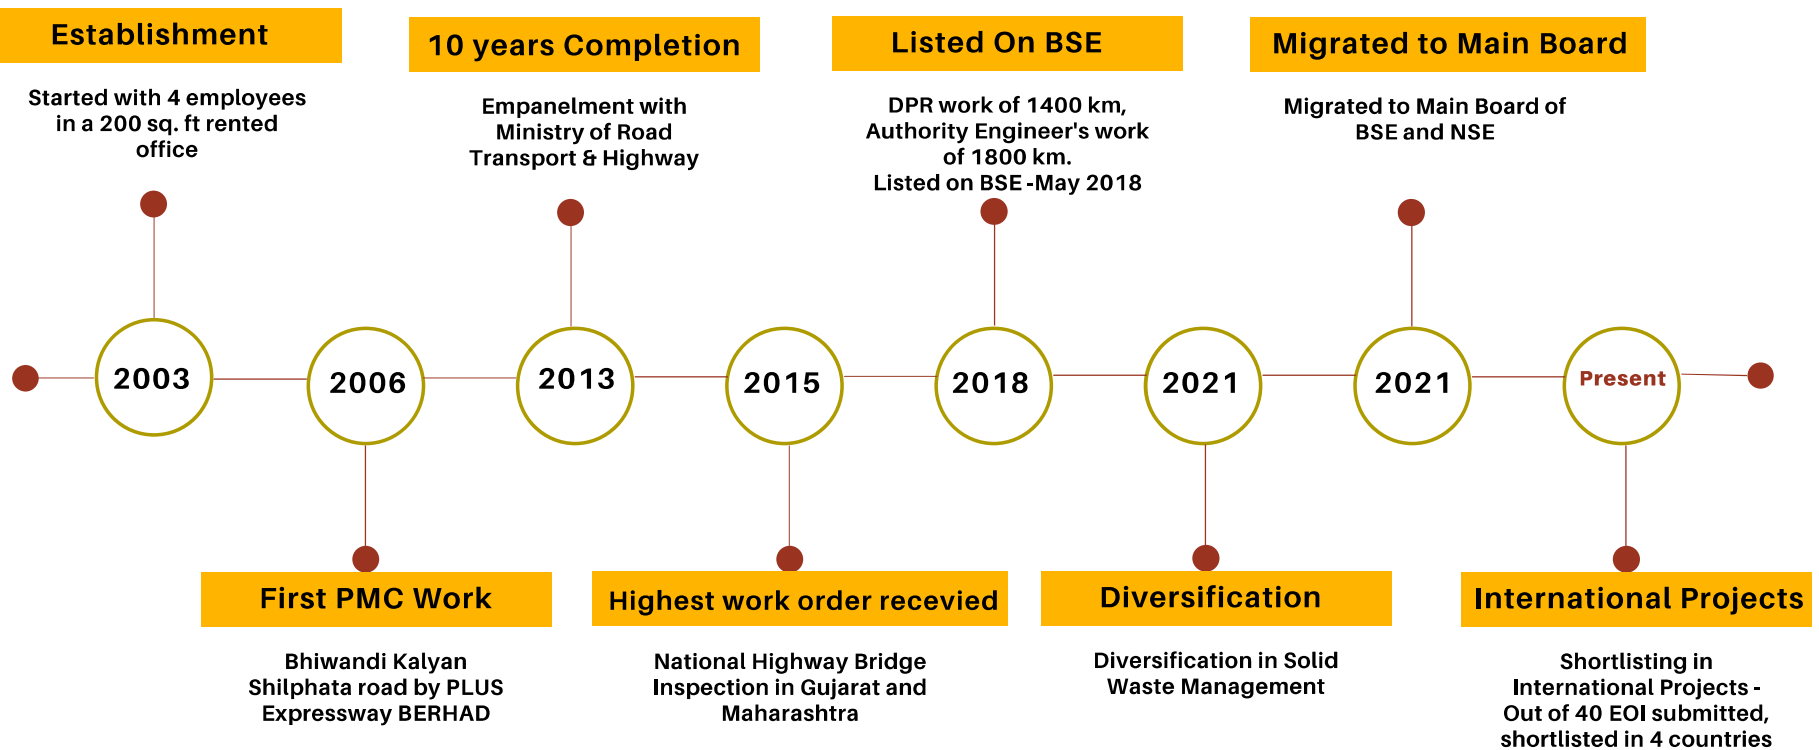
Establishment

Started with 4 employees in a 200 sq. ft rented office

10 years Completion

Empanelment with Ministry of Road Transport & Highway

Listed On BSE

DPR work of 1400 km, Authority Engineer's work of 1800 km. Listed on BSE -May 2018

Migrated to Main Board

Migrated to Main Board of BSE and NSE

2003

2006

2013

2015

2018

2021

2021

Present

First PMC Work

Bhiwandi Kalyan Shilphata road by PLUS Expressway BERHAD

Highest work order recevied

National Highway Bridge Inspection in Gujarat and Maharashtra

Diversification

Diversification in Solid Waste Management

International Projects

Shortlisting in International Projects - Out of 40 EOI submitted, shortlisted in 4 countries